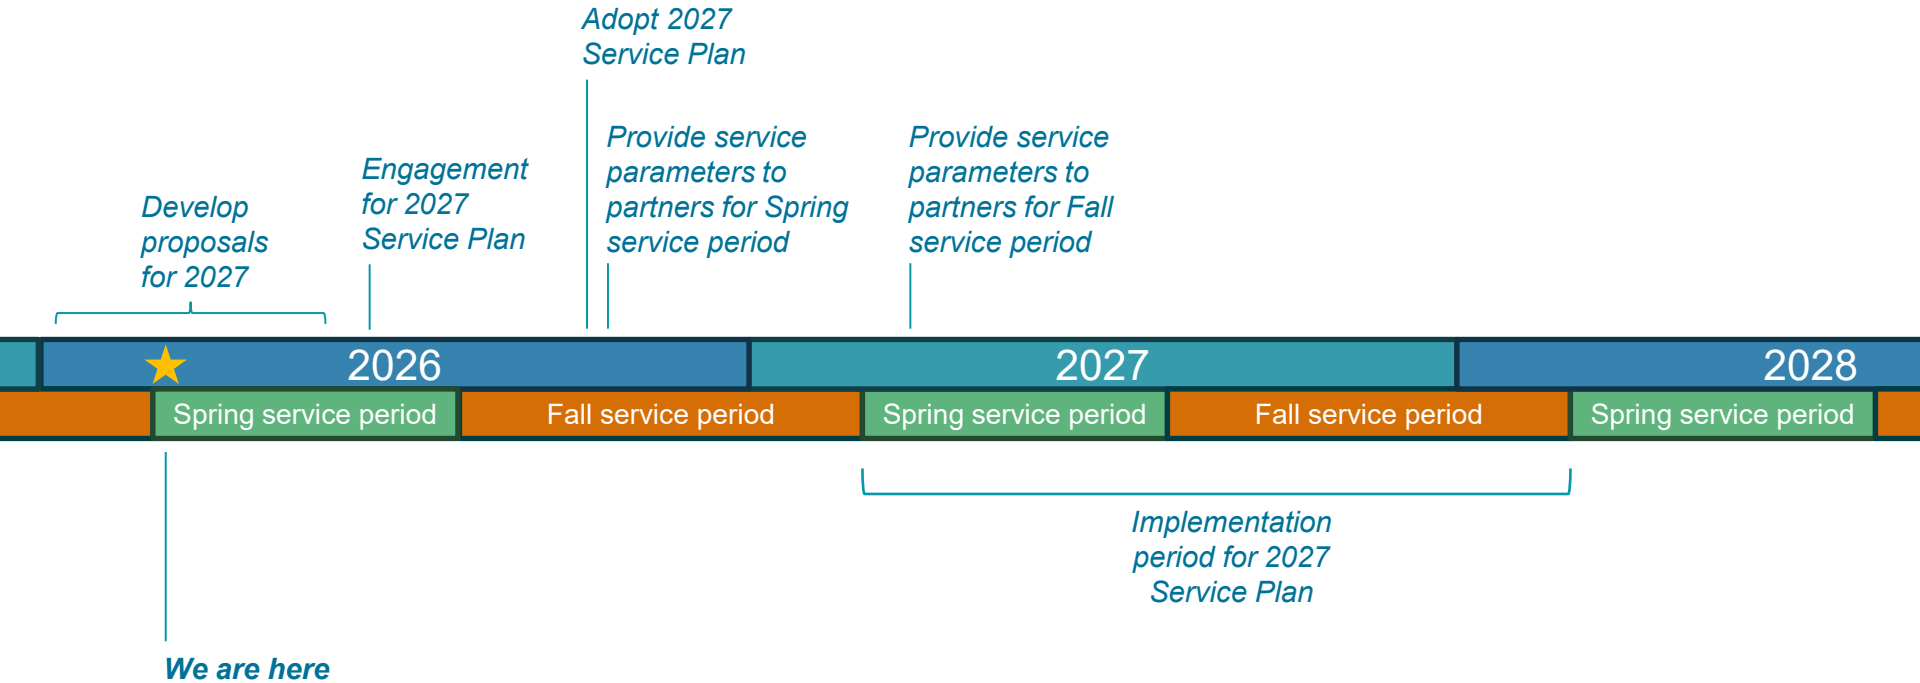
Adopt 2027 Service Plan

Develop proposals for 2027

Engagement for 2027 Service Plan

Provide service parameters to partners for Spring service period

Provide service parameters to partners for Fall service period

2026

2027

2028

Spring service period

Fall service period

Spring service period

Fall service period

Spring service period

Implementation period for 2027 Service Plan

We are here